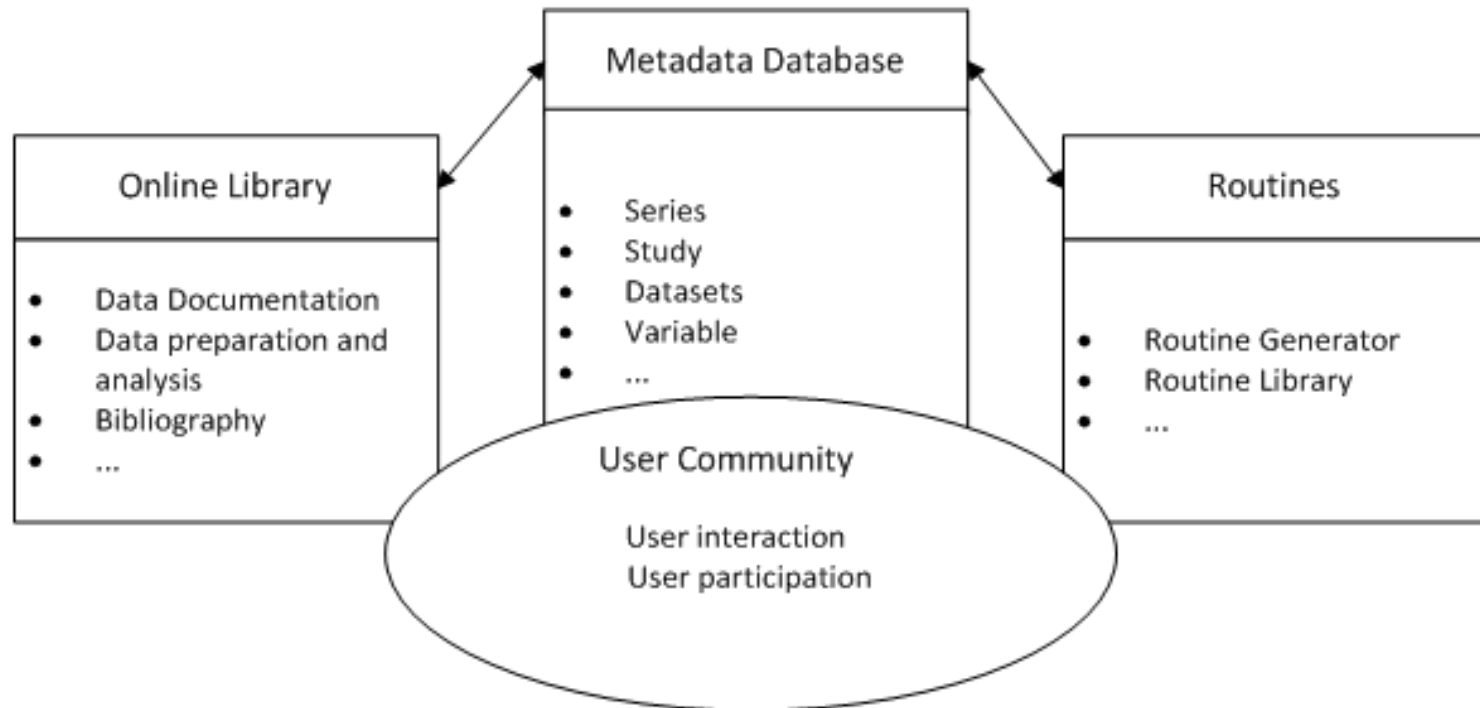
Metadata Database

- Series
- Study
- Datasets
- Variable
- ...

Online Library

- Data Documentation
- Data preparation and analysis
- Bibliography
- ...

Routines

- Routine Generator
- Routine Library
- ...

User Community

User interaction
User participation